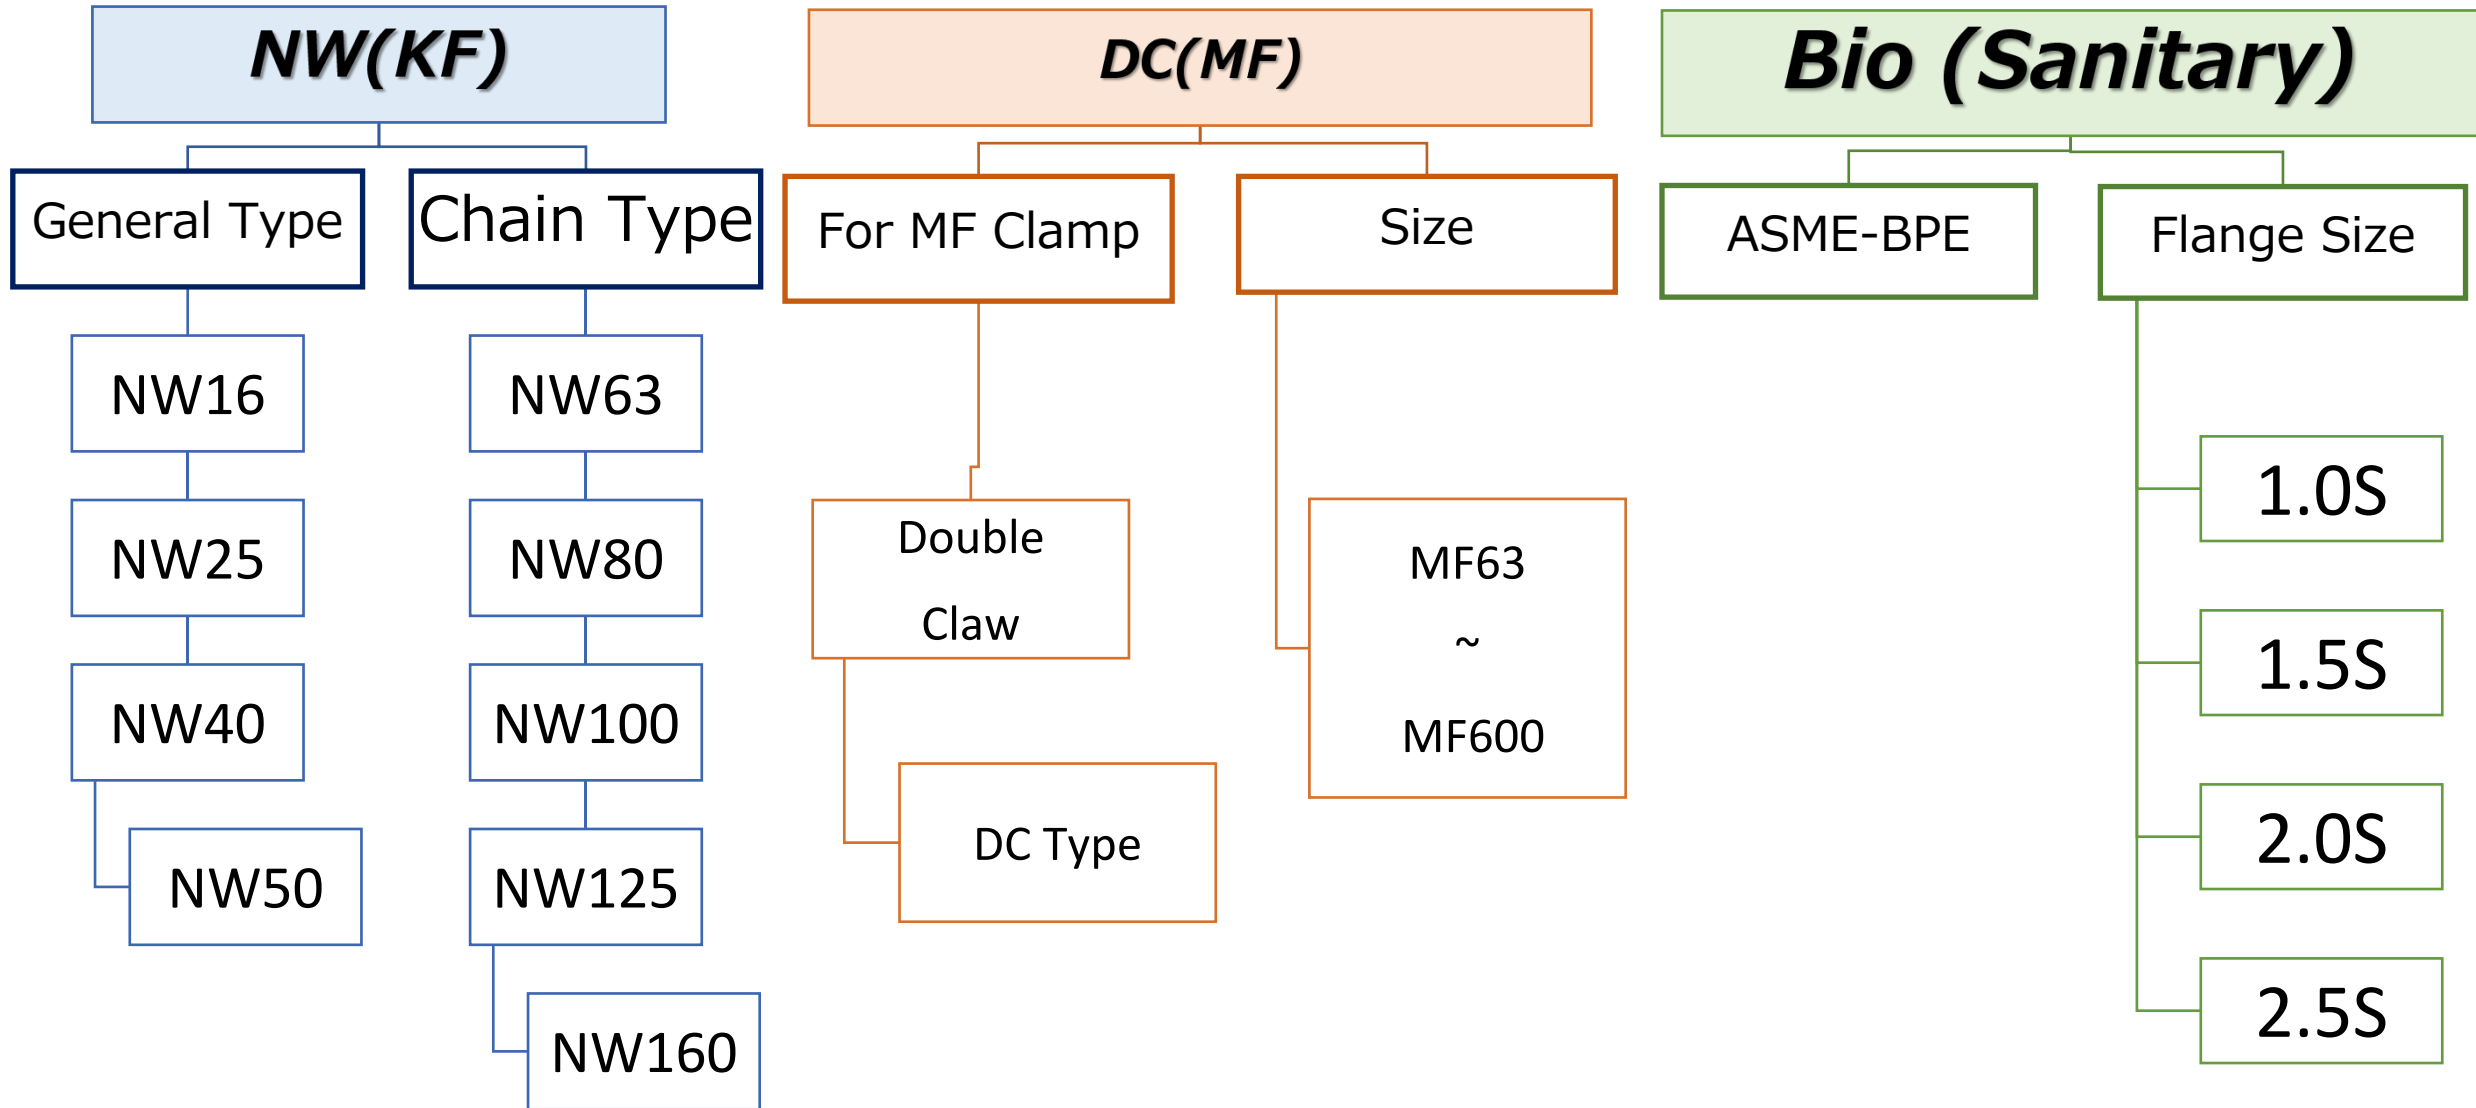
NW(KF)

General Type

NW16

NW25

NW40

NW50

Chain Type

NW63

NW80

NW100

NW125

NW160

DC(MF)

For MF Clamp

Double Claw

DC Type

Size

MF63 ~ MF600

Bio (Sanitary)

ASME-BPE

Flange Size

1.0S

1.5S

2.0S

2.5S